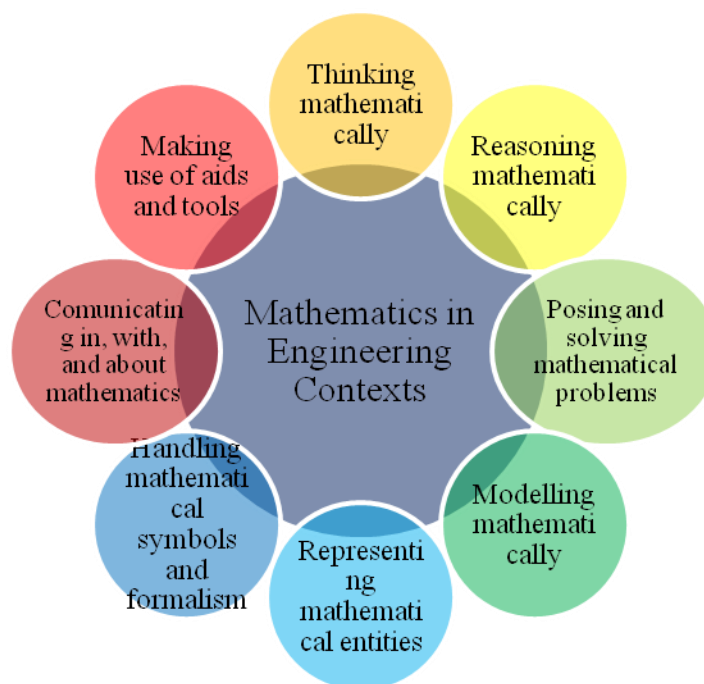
Mathematics in Engineering Contexts

Thinking mathematically

Reasoning mathematically

Posing and solving mathematical problems

Modelling mathematically

Representing mathematical entities

Handling mathematical symbols and formalism

Comunicating in, with, and about mathematics

Making use of aids and tools